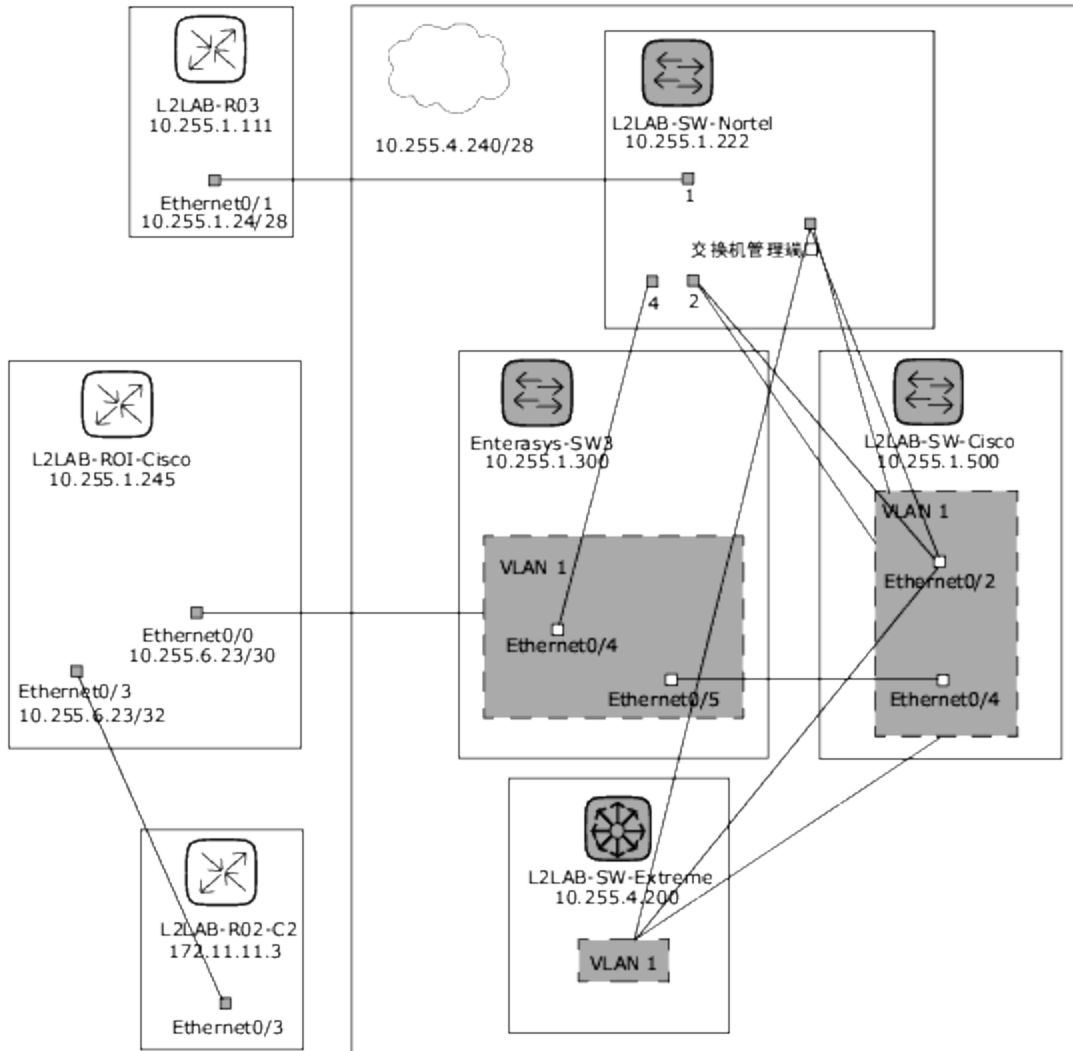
L2LAB-R03
10.255.1.111

Ethernet0/1
10.255.1.24/28

10.255.4.240/28

L2LAB-SW-Nortel
10.255.1.222

1

交换机管理端口

4

2

L2LAB-ROI-Cisco
10.255.1.245

Ethernet0/0
10.255.6.23/30

Ethernet0/3
10.255.6.23/32

Enterasys-SW3
10.255.1.300

VLAN 1

Ethernet0/4

Ethernet0/5

L2LAB-SW-Cisco
10.255.1.500

VLAN 1

Ethernet0/2

Ethernet0/4

L2LAB-R02-C2
172.11.11.3

Ethernet0/3

L2LAB-SW-Extreme
10.255.4.200

VLAN 1